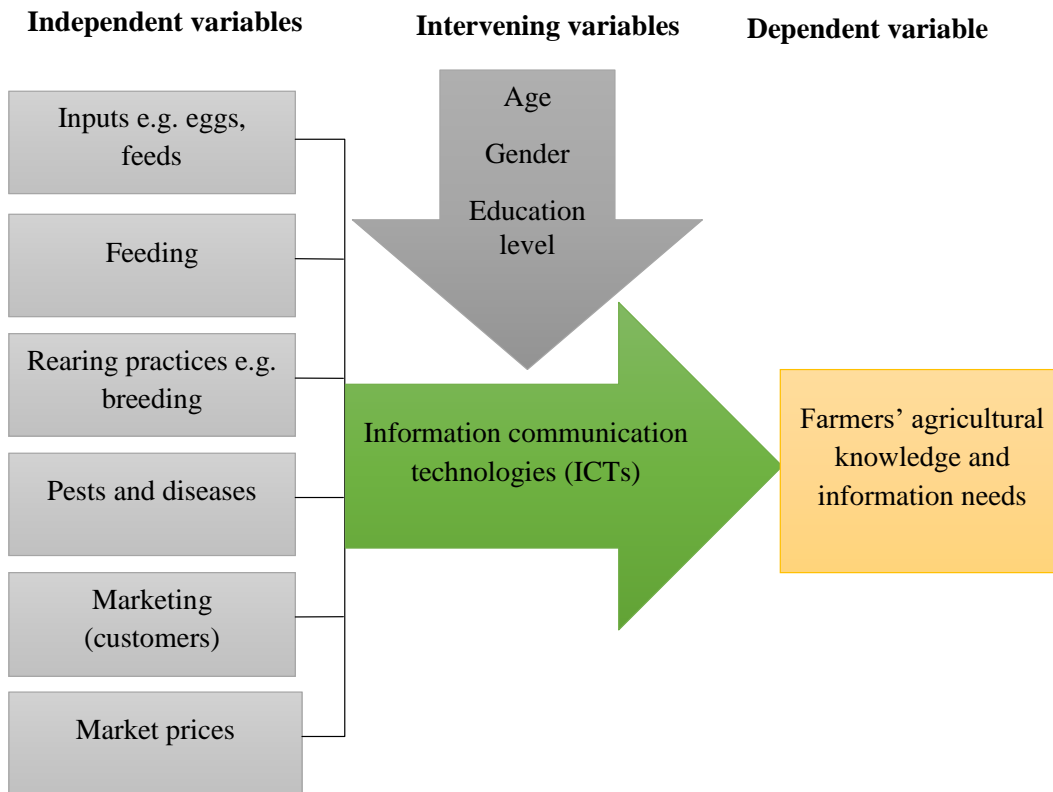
Independent variables

Intervening variables

Dependent variable

Inputs e.g. eggs, feeds

Feeding

Rearing practices e.g. breeding

Pests and diseases

Marketing (customers)

Market prices

Age

Gender

Education level

Information communication technologies (ICTs)

Farmers' agricultural knowledge and information needs